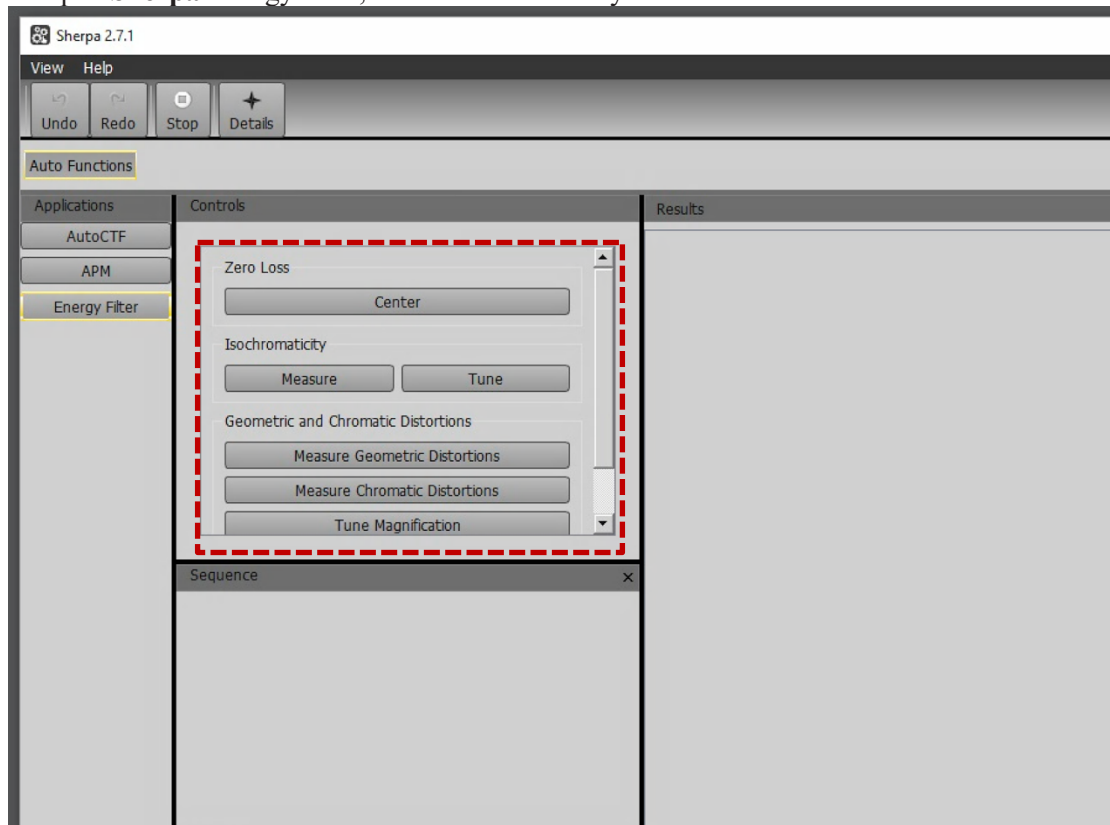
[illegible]

Sherpa 2.7.1

View Help

Undo Redo Stop Details

Auto Functions

Applications

AutoCTF

APM

Energy Filter

Controls

Zero Loss

Center

Isochromaticity

Measure Tune

Geometric and Chromatic Distortions

Measure Geometric Distortions

Measure Chromatic Distortions

Tune Magnification

Sequence

Results